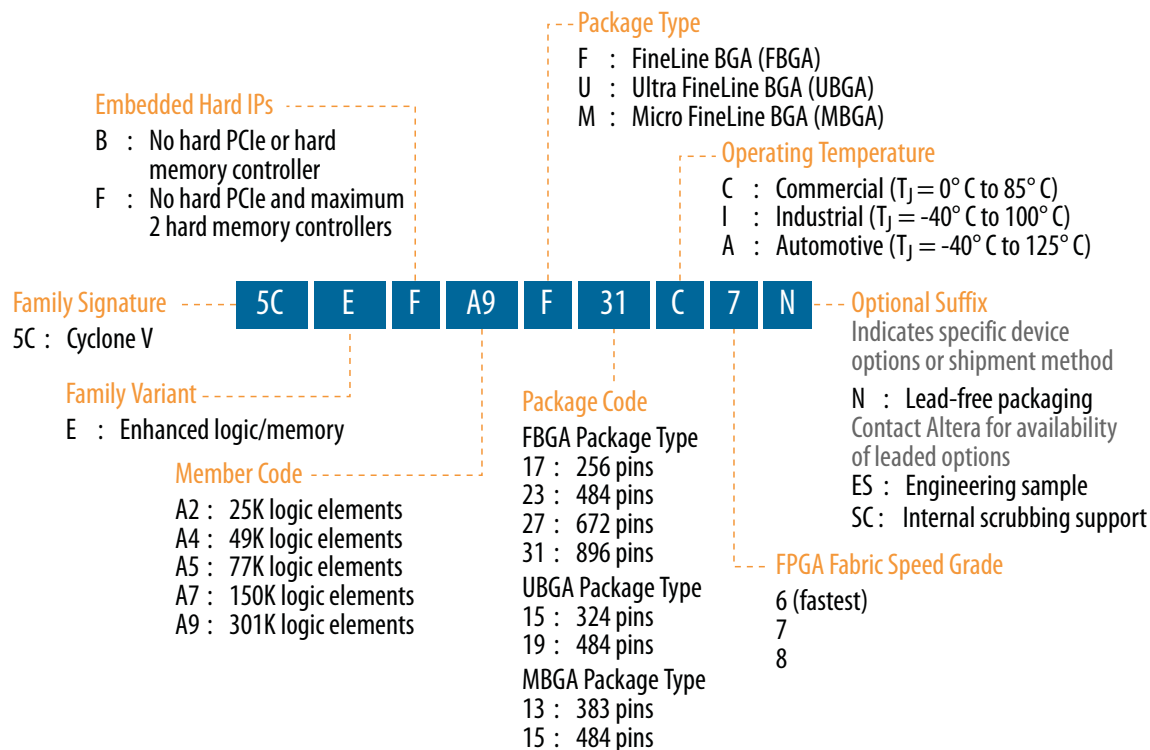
Package Type
F : FineLine BGA (FBGA)
U : Ultra FineLine BGA (UBGA)
M : Micro FineLine BGA (MBGA)

Embedded Hard IPs
B : No hard PCIe or hard memory controller
F : No hard PCIe and maximum 2 hard memory controllers

Operating Temperature
C : Commercial ($T_J$ = 0° C to 85° C)
I : Industrial ($T_J$ = -40° C to 100° C)
A : Automotive ($T_J$ = -40° C to 125° C)

Family Signature
5C : Cyclone V

5C E F A9 F 31 C 7 N

Optional Suffix
Indicates specific device options or shipment method
N : Lead-free packaging
Contact Altera for availability of leaded options
ES : Engineering sample
SC : Internal scrubbing support

Family Variant
E : Enhanced logic/memory

Member Code
A2 : 25K logic elements
A4 : 49K logic elements
A5 : 77K logic elements
A7 : 150K logic elements
A9 : 301K logic elements

Package Code
FBGA Package Type
17 : 256 pins
23 : 484 pins
27 : 672 pins
31 : 896 pins
UBGA Package Type
15 : 324 pins
19 : 484 pins
MBGA Package Type
13 : 383 pins
15 : 484 pins

FPGA Fabric Speed Grade
6 (fastest)
7
8